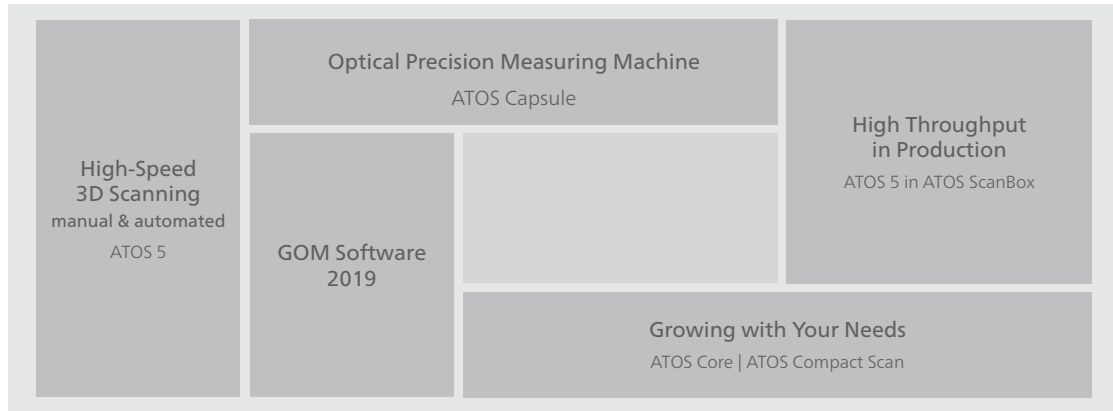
High-Speed
3D Scanning
manual & automated
ATOS 5

Optical Precision Measuring Machine
ATOS Capsule

GOM Software
2019

High Throughput
in Production
ATOS 5 in ATOS ScanBox

Growing with Your Needs
ATOS Core | ATOS Compact Scan